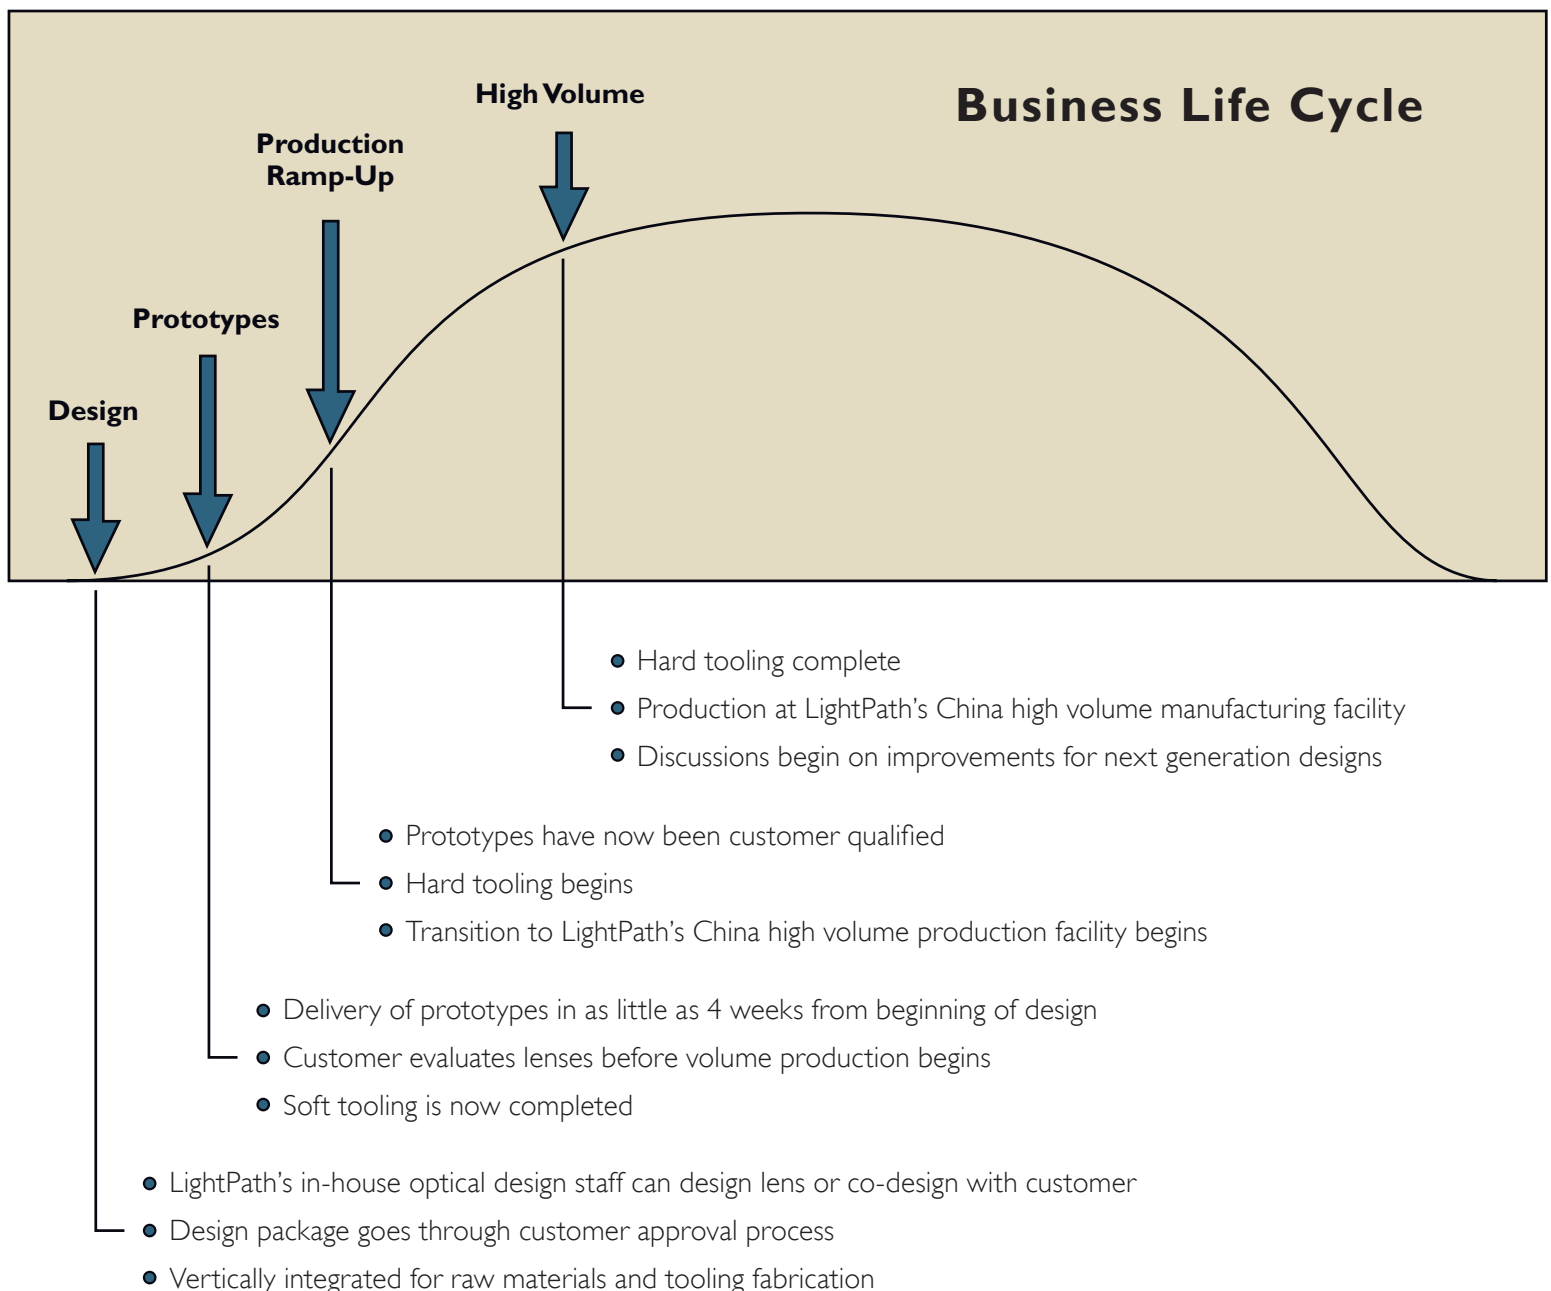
Business Life Cycle

High Volume

Production Ramp-Up

Prototypes

Design

- Hard tooling complete
- Production at LightPath's China high volume manufacturing facility
- Discussions begin on improvements for next generation designs

- Prototypes have now been customer qualified
- Hard tooling begins
- Transition to LightPath's China high volume production facility begins

- Delivery of prototypes in as little as 4 weeks from beginning of design
- Customer evaluates lenses before volume production begins
- Soft tooling is now completed

- LightPath's in-house optical design staff can design lens or co-design with customer
- Design package goes through customer approval process
- Vertically integrated for raw materials and tooling fabrication